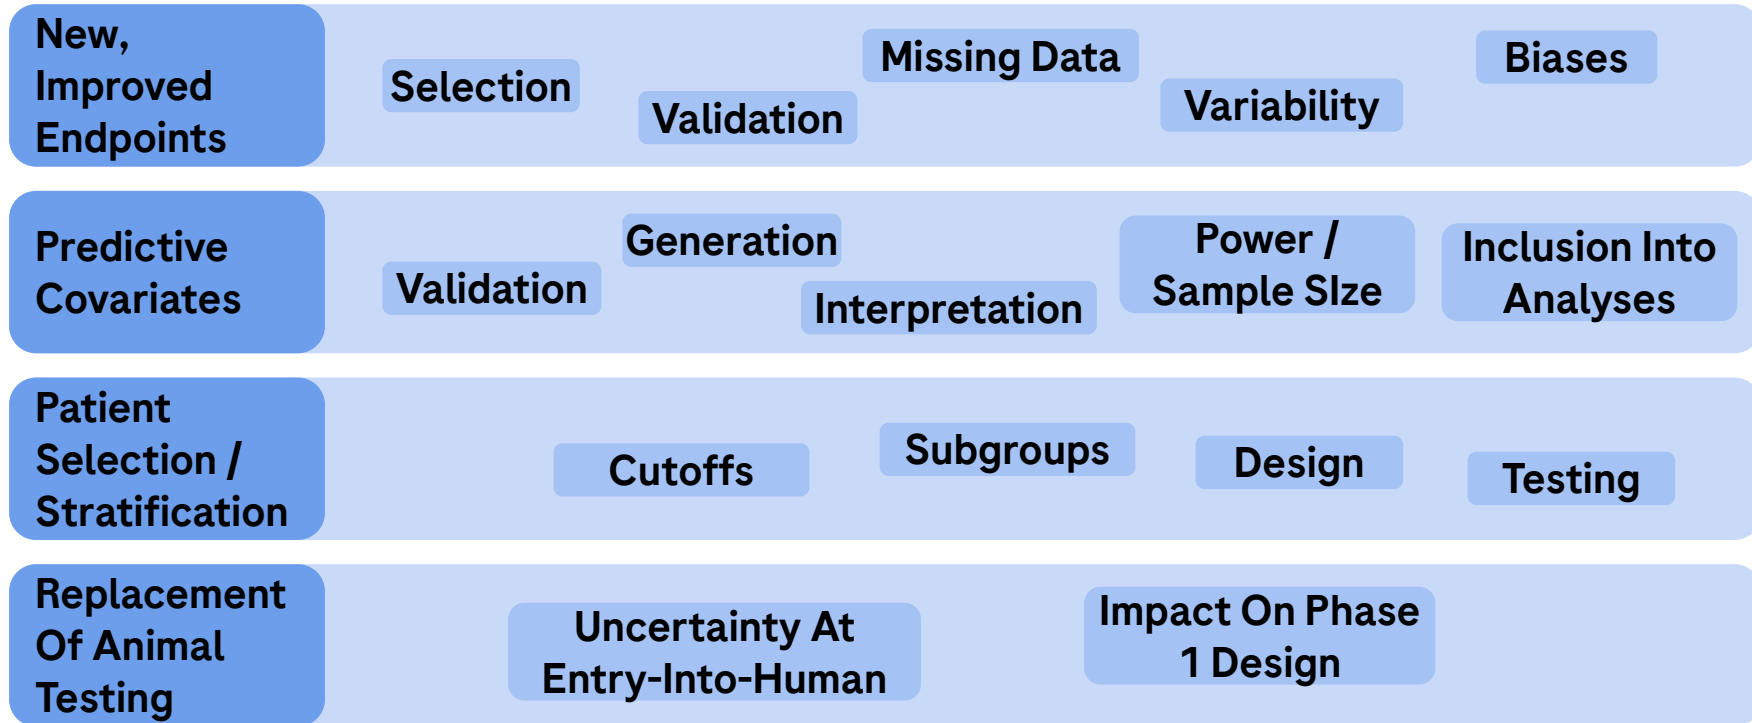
New, Improved Endpoints

Selection

Missing Data

Validation

Variability

Biases

Predictive Covariates

Generation

Validation

Interpretation

Power / Sample SIze

Inclusion Into Analyses

Patient Selection / Stratification

Cutoffs

Subgroups

Design

Testing

Replacement Of Animal Testing

Uncertainty At Entry-Into-Human

Impact On Phase 1 Design